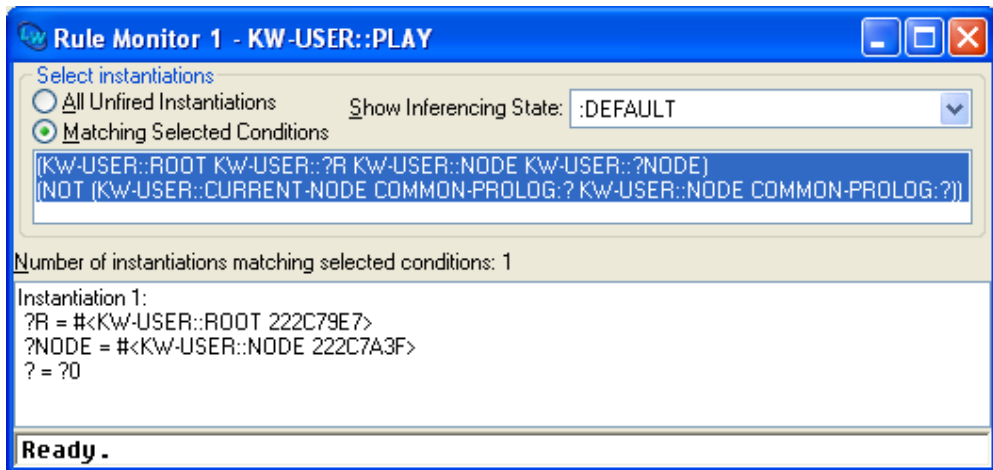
Rule Monitor 1 - KW-USER::PLAY

Select instantiations

All Unfired Instantiations

Matching Selected Conditions

Show Inferencing State: :DEFAULT

(KW-USER::ROOT KW-USER::?R KW-USER::NODE KW-USER::?NODE)
(NOT (KW-USER::CURRENT-NODE COMMON-PROLOG:? KW-USER::NODE COMMON-PROLOG:?))

Number of instantiations matching selected conditions: 1

Instantiation 1:
?R = #<KW-USER::ROOT 222C79E7>
?NODE = #<KW-USER::NODE 222C7A3F>
? = ?0

Ready.